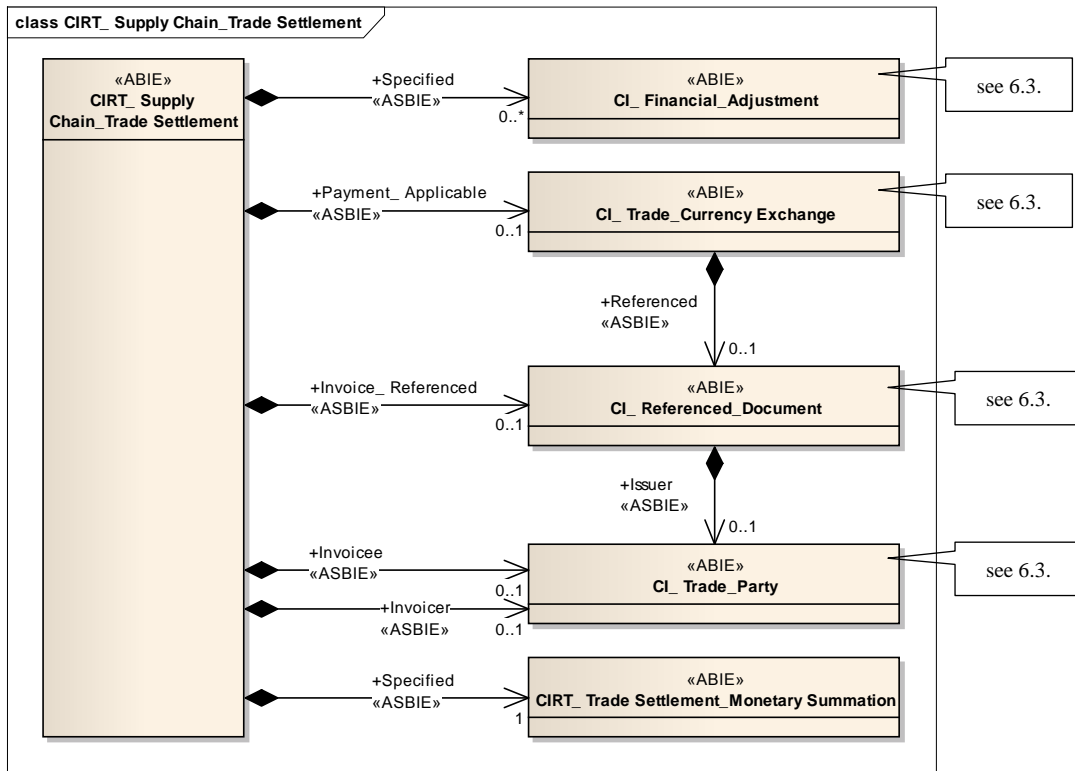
class CIRT_ Supply Chain_Trade Settlement

«ABIE»
CIRT_ Supply Chain_Trade Settlement

+Specified
«ASBIE»
0..*

«ABIE»
CI_ Financial_Adjustment

see 6.3.

+Payment_ Applicable
«ASBIE»
0..1

«ABIE»
CI_ Trade_Currency Exchange

see 6.3.

+Referenced
«ASBIE»
0..1

+Invoice_ Referenced
«ASBIE»
0..1

«ABIE»
CI_ Referenced_Document

see 6.3.

+Issuer
«ASBIE»
0..1

+Invoicee
«ASBIE»
0..1

+Invoicer
«ASBIE»
0..1

«ABIE»
CI_ Trade_Party

see 6.3.

+Specified
«ASBIE»
1

«ABIE»
CIRT_ Trade Settlement_Monetary Summation